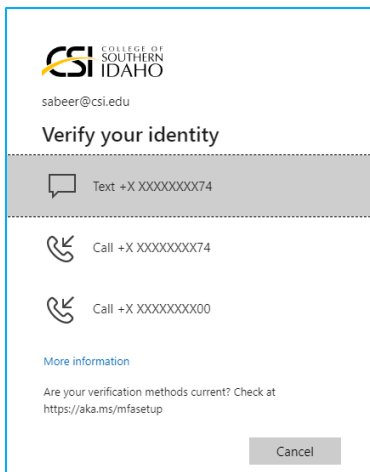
CSI COLLEGE OF SOUTHERN IDAHO

sabeer@csi.edu

Verify your identity

Text +X XXXXXXXX74

Call +X XXXXXXXX74

Call +X XXXXXXXX00

More information

Are your verification methods current? Check at https://aka.ms/mfasetup

Cancel